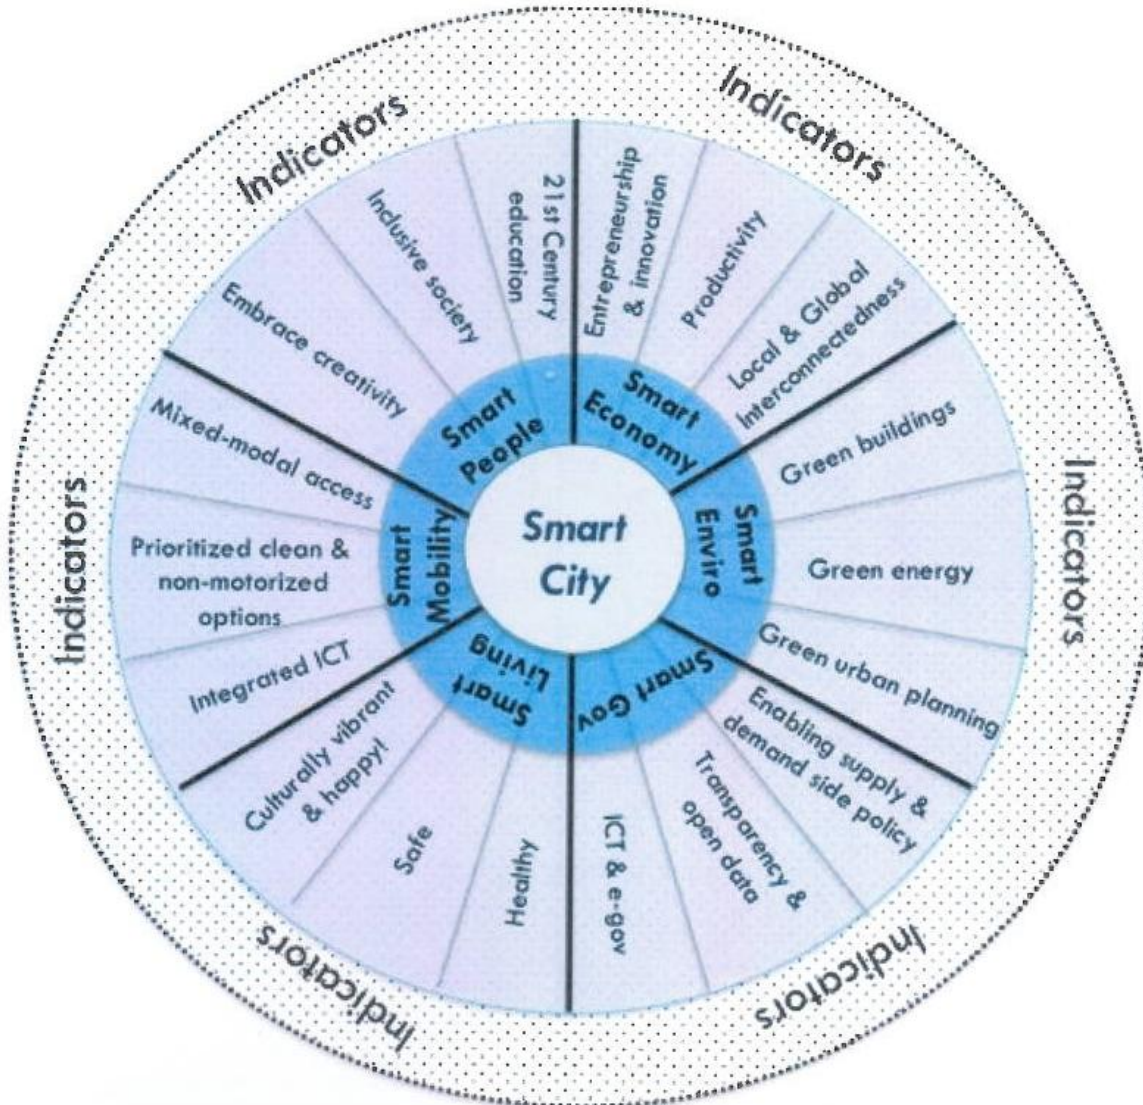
Smart City

Smart People
21st Century education
Inclusive society
Embrace creativity

Smart Economy
Entrepreneurship & innovation
Productivity
Local & Global Interconnectedness

Smart Enviro
Green buildings
Green energy
Green urban planning

Smart Gov
Enabling supply & demand side policy
Transparency & open data
ICT & e-gov

Smart Living
Healthy
Safe
Culturally vibrant & happy!

Smart Mobility
Integrated ICT
Prioritized clean & non-motorized options
Mixed-modal access

Indicators
Indicators
Indicators
Indicators
Indicators
Indicators